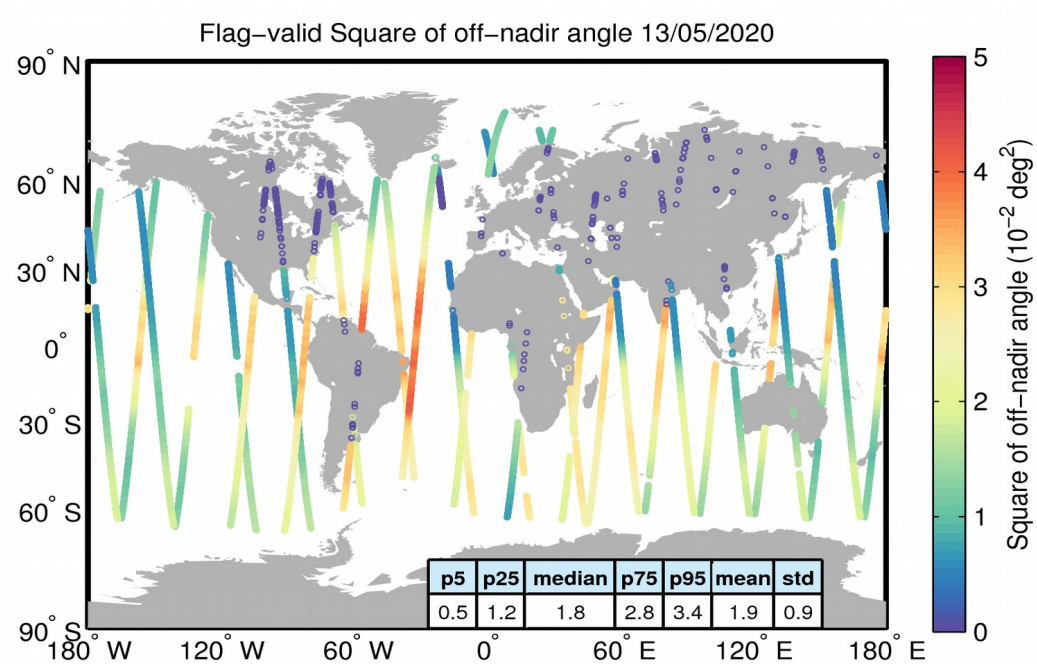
Flag-valid Square of off-nadir angle 13/05/2020

90° N
60° N
30° N
0°
30° S
60° S
90° S

180° W 120° W 60° W 0° 60° E 120° E 180° E

| p5 | p25 | median | p75 | p95 | mean | std |
|---|---|---|---|---|---|---|
| 0.5 | 1.2 | 1.8 | 2.8 | 3.4 | 1.9 | 0.9 |

5
4
3
2
1
0

Square of off-nadir angle ($10^{-2}$ deg$^2$)